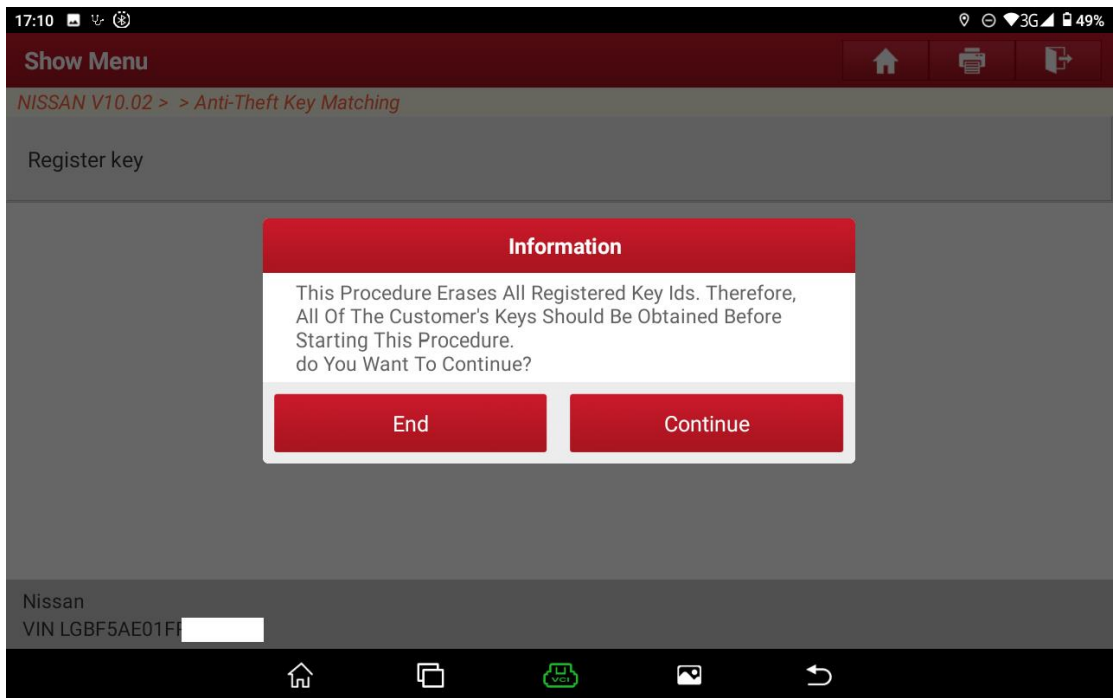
17:10

3G 49%

Show Menu

NISSAN V10.02 > > Anti-Theft Key Matching

Register key

Information

This Procedure Erases All Registered Key Ids. Therefore, All Of The Customer's Keys Should Be Obtained Before Starting This Procedure.
do You Want To Continue?

End

Continue

Nissan
VIN LGBF5AE01F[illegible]

VCI